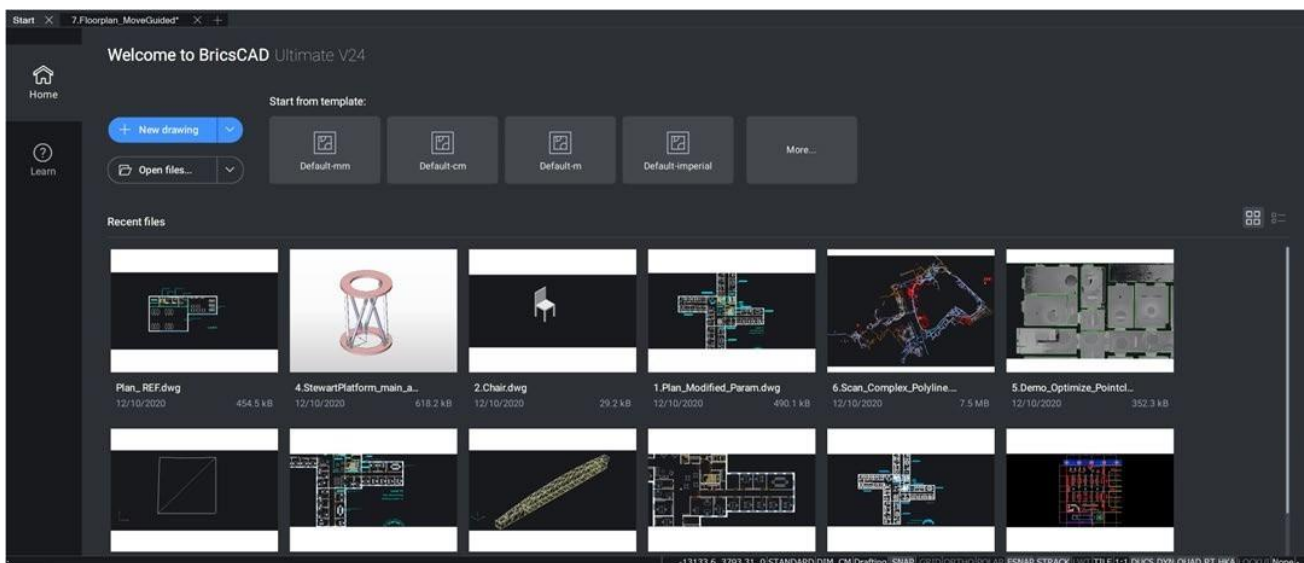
Start × 7.Floorplan_MoveGuided* × +

Home

Learn

Welcome to BricsCAD Ultimate V24

Start from template:

+ New drawing

Open files...

Default-mm

Default-cm

Default-m

Default-imperial

More...

Recent files

Plan_REF.dwg
12/10/2020 454.5 kB

4.StewartPlatform_main_a...
12/10/2020 618.2 kB

2.Chair.dwg
12/10/2020 29.2 kB

1.Plan_Modified_Param.dwg
12/10/2020 490.1 kB

6.Scan_Complex_Polyline....
12/10/2020 7.5 MB

5.Demo_Optimize_Pointcl...
12/10/2020 352.3 kB

-13137.6, 3793.31, 0 STANDARD DIM_CM Drafting SNAP GRID ORTHO POLAR ESNAP STRACK LWT TILE 1:1 DUCS DYN QUAD RT HKA LOCKUI None